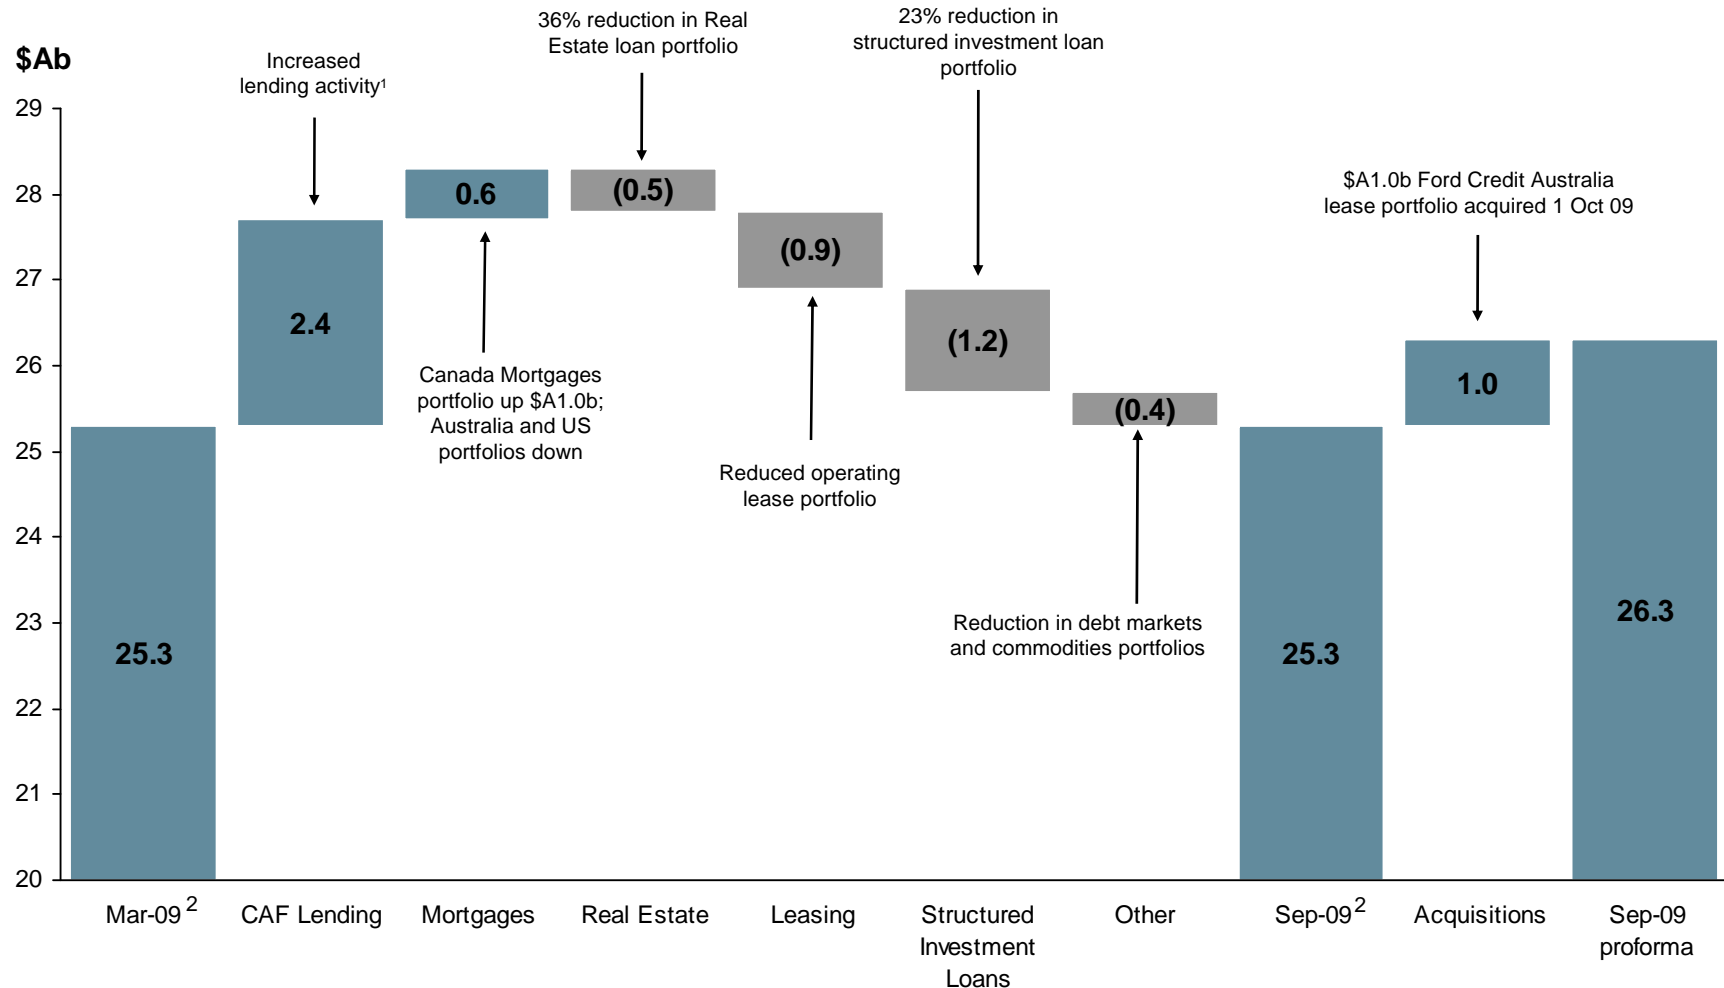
$Ab

29
28
27
26
25
24
23
22
21
20

Increased lending activity$^1$

36% reduction in Real Estate loan portfolio

23% reduction in structured investment loan portfolio

$A1.0b Ford Credit Australia lease portfolio acquired 1 Oct 09

25.3
2.4
0.6
(0.5)
(0.9)
(1.2)
(0.4)
25.3
1.0
26.3

Canada Mortgages portfolio up $A1.0b; Australia and US portfolios down

Reduced operating lease portfolio

Reduction in debt markets and commodities portfolios

Mar-09$^2$
CAF Lending
Mortgages
Real Estate
Leasing
Structured Investment Loans
Other
Sep-09$^2$
Acquisitions
Sep-09 proforma